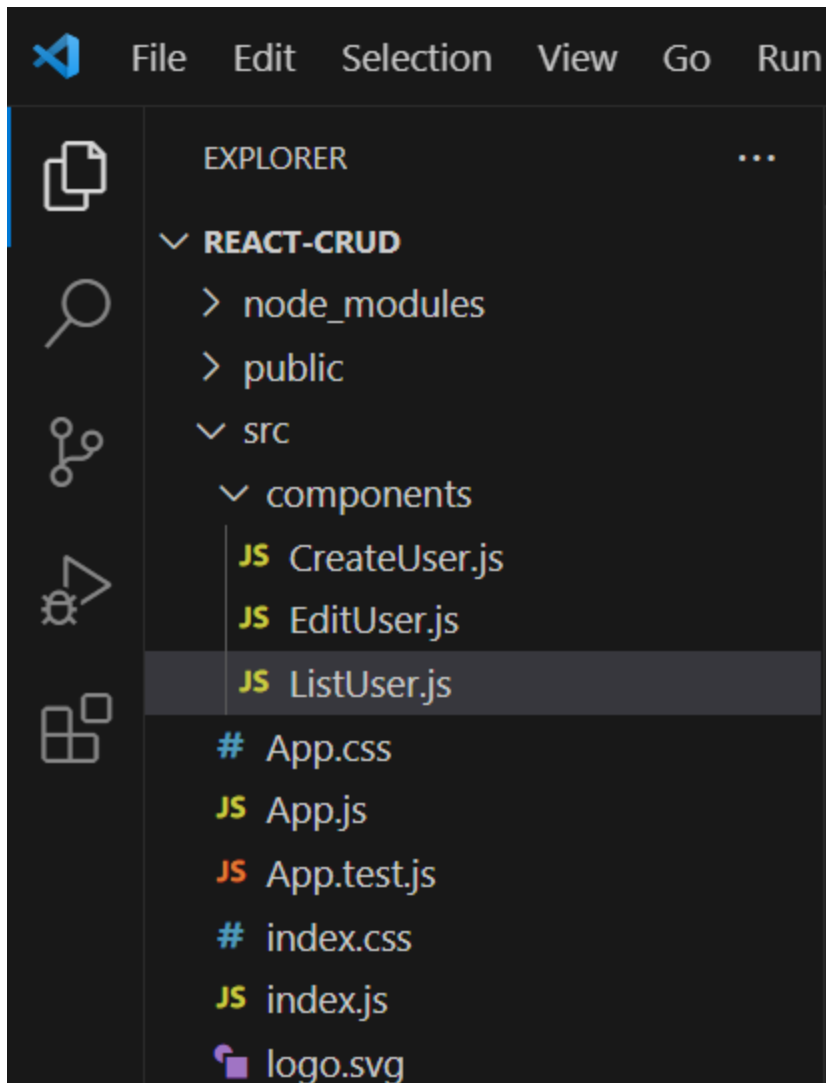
File Edit Selection View Go Run

EXPLORER ...

REACT-CRUD
node_modules
public
src
components
JS CreateUser.js
JS EditUser.js
JS ListUser.js
# App.css
JS App.js
JS App.test.js
# index.css
JS index.js
logo.svg